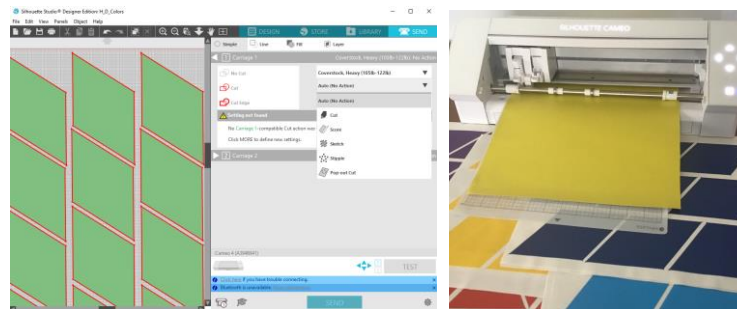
Silhouette Studio® Designer Edition: H_D_Colors

File Edit View Panels Object Help

DESIGN STORE LIBRARY SEND

Simple Line Fill Layer

Carriage 1 Cardstock, Heavy (105lb-122lb), No Action

No Cut

Cut

Cut Edge

Cardstock, Heavy (105lb-122lb)

Auto (No Action)

Auto (No Action)

Cut

Score

Sketch

Stipple

Pop-out Cut

Setting not found

No Carriage 1 compatible Cut action was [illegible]

Click MORE to define new settings.

Carriage 2

Cameo 4 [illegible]

TEST

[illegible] if you have trouble connecting.

Bluetooth is unavailable. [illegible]

SEND

SILHOUETTE CAMEO